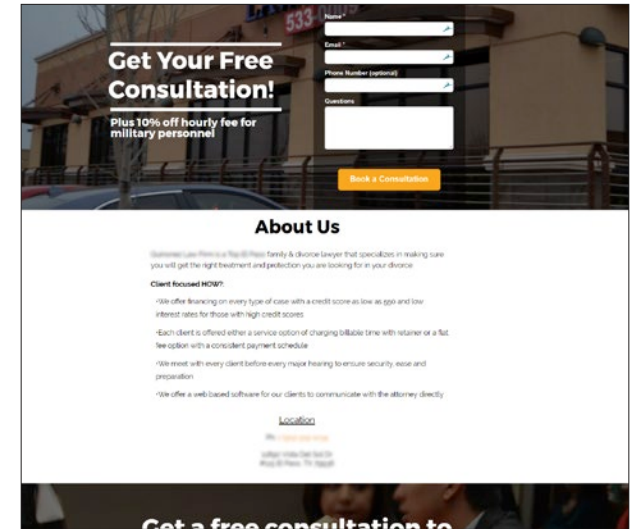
Get Your Free Consultation!

Plus 10% off hourly fee for military personnel

Name *

Email *

Phone Number (optional)

Questions

Book a Consultation

About Us

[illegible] family & divorce lawyer that specializes in making sure you will get the right treatment and protection you are looking for in your divorce

Client focused HOW?

•We offer financing on every type of case with a credit score as low as 550 and low interest rates for those with high credit scores

•Each client is offered either a service option of charging billable time with retainer or a flat fee option with a consistent payment schedule

•We meet with every client before every major hearing to ensure security, ease and preparation

•We offer a web based software for our clients to communicate with the attorney directly

Location

Ph. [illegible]

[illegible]

Get a free consultation to